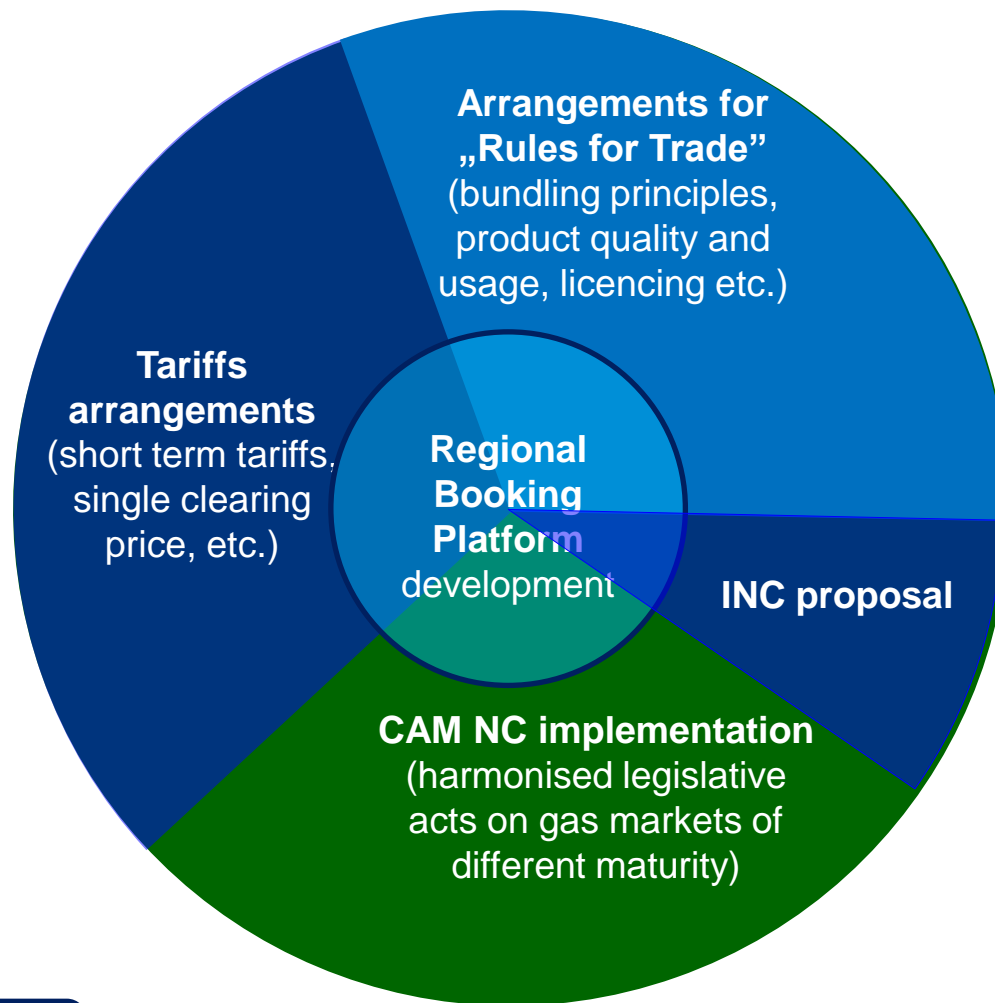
Arrangements for „Rules for Trade” (bundling principles, product quality and usage, licencing etc.)

Tariffs arrangements (short term tariffs, single clearing price, etc.)

Regional Booking Platform development

INC proposal

CAM NC implementation (harmonised legislative acts on gas markets of different maturity)